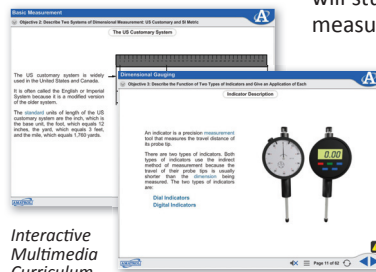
will st
measu

Basic Measurement
Objective 2: Describe Two Systems of Dimensional Measurement: US Customary and SI Metric
The US Customary System

The US customary system is widely used in the United States and Canada.

It is often called the English or Imperial System because it is a modified version of the older system.

The standard units of length of the US customary system are the inch, which is the base unit, the foot, which equals 12 inches, the yard, which equals 3 feet, and the mile, which equals 1,760 yards.

Dimensional Gauging
Objective 3: Describe the Function of Two Types of Indicators and Give an Application of Each
Indicator Description

An indicator is a precision measurement tool that measures the travel distance of its probe tip.

There are two types of indicators. Both types of indicators use the indirect method of measurement because the travel of their probe tips is usually shorter than the dimension being measured. The two types of indicators are:

Dial Indicators
Digital Indicators

0.00

Page 11 of 82

Interactive
Multimedia
Curriculum